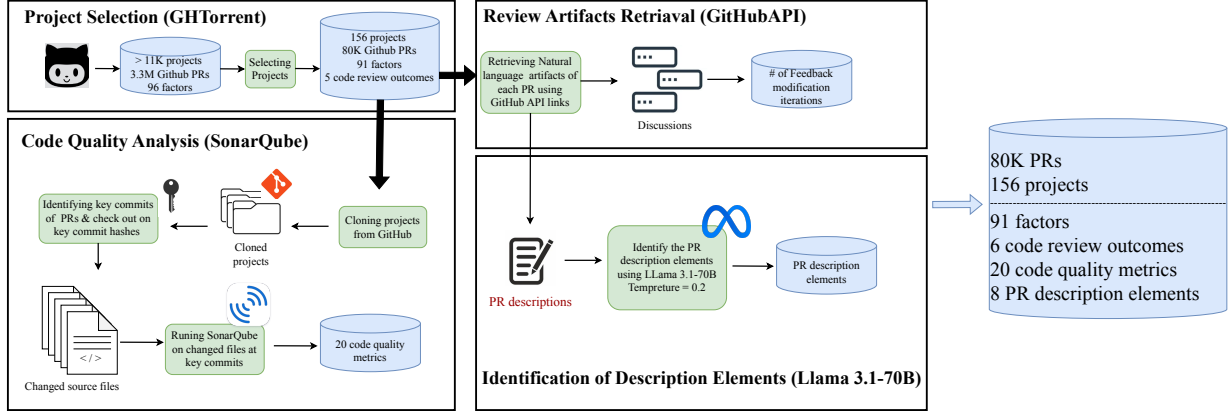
Project Selection (GHTorrent)

> 11K projects
3.3M Github PRs
96 factors

Selecting Projects

156 projects
80K Github PRs
91 factors
5 code review outcomes

Review Artifacts Retrieval (GitHubAPI)

Retrieving Natural language artifacts of each PR using GitHub API links

Discussions

# of Feedback modification iterations

Code Quality Analysis (SonarQube)

Identifying key commits of PRs & check out on key commit hashes

Cloned projects

Cloning projects from GitHub

</>

Changed source files

Runing SonarQube on changed files at key commits

20 code quality metrics

PR descriptions

Identify the PR description elements using LLama 3.1-70B
Tempreture = 0.2

PR description elements

Identification of Description Elements (Llama 3.1-70B)

80K PRs
156 projects

91 factors
6 code review outcomes
20 code quality metrics
8 PR description elements